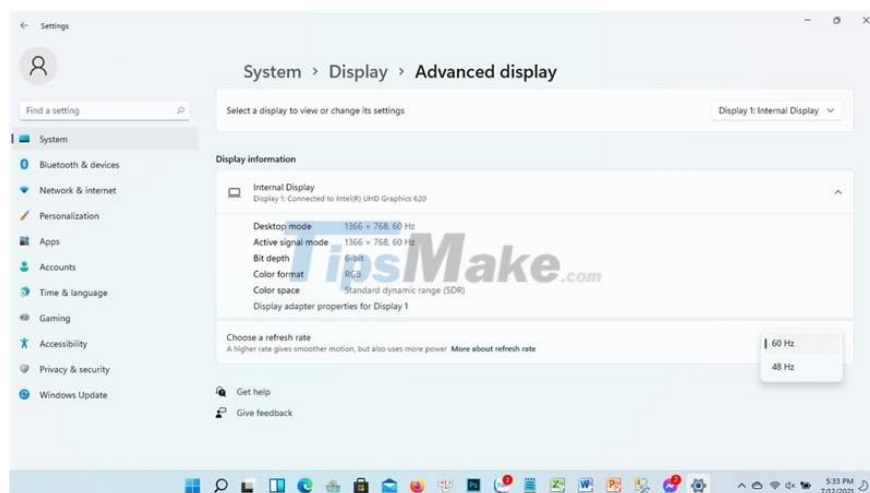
Settings

System › Display › Advanced display

Find a setting

System
Bluetooth & devices
Network & internet
Personalization
Apps
Accounts
Time & language
Gaming
Accessibility
Privacy & security
Windows Update

Select a display to view or change its settings

Display 1: Internal Display

Display information

Internal Display
Display 1: Connected to Intel(R) UHD Graphics 620

Desktop mode 1366 × 768, 60 Hz
Active signal mode 1366 × 768, 60 Hz
Bit depth 6-bit
Color format RGB
Color space Standard dynamic range (SDR)
Display adapter properties for Display 1

TipsMake.com

Choose a refresh rate
A higher rate gives smoother motion, but also uses more power More about refresh rate

60 Hz
48 Hz

Get help
Give feedback

5:33 PM
7/12/2021